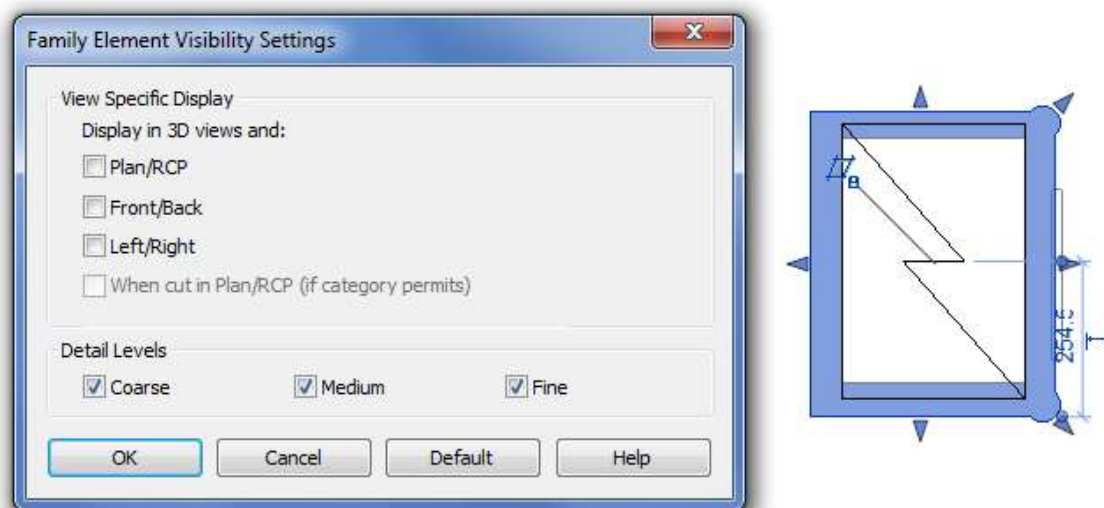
Family Element Visibility Settings

View Specific Display

Display in 3D views and:

Plan/RCP

Front/Back

Left/Right

When cut in Plan/RCP (if category permits)

Detail Levels

Coarse

Medium

Fine

OK

Cancel

Default

Help

254.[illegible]